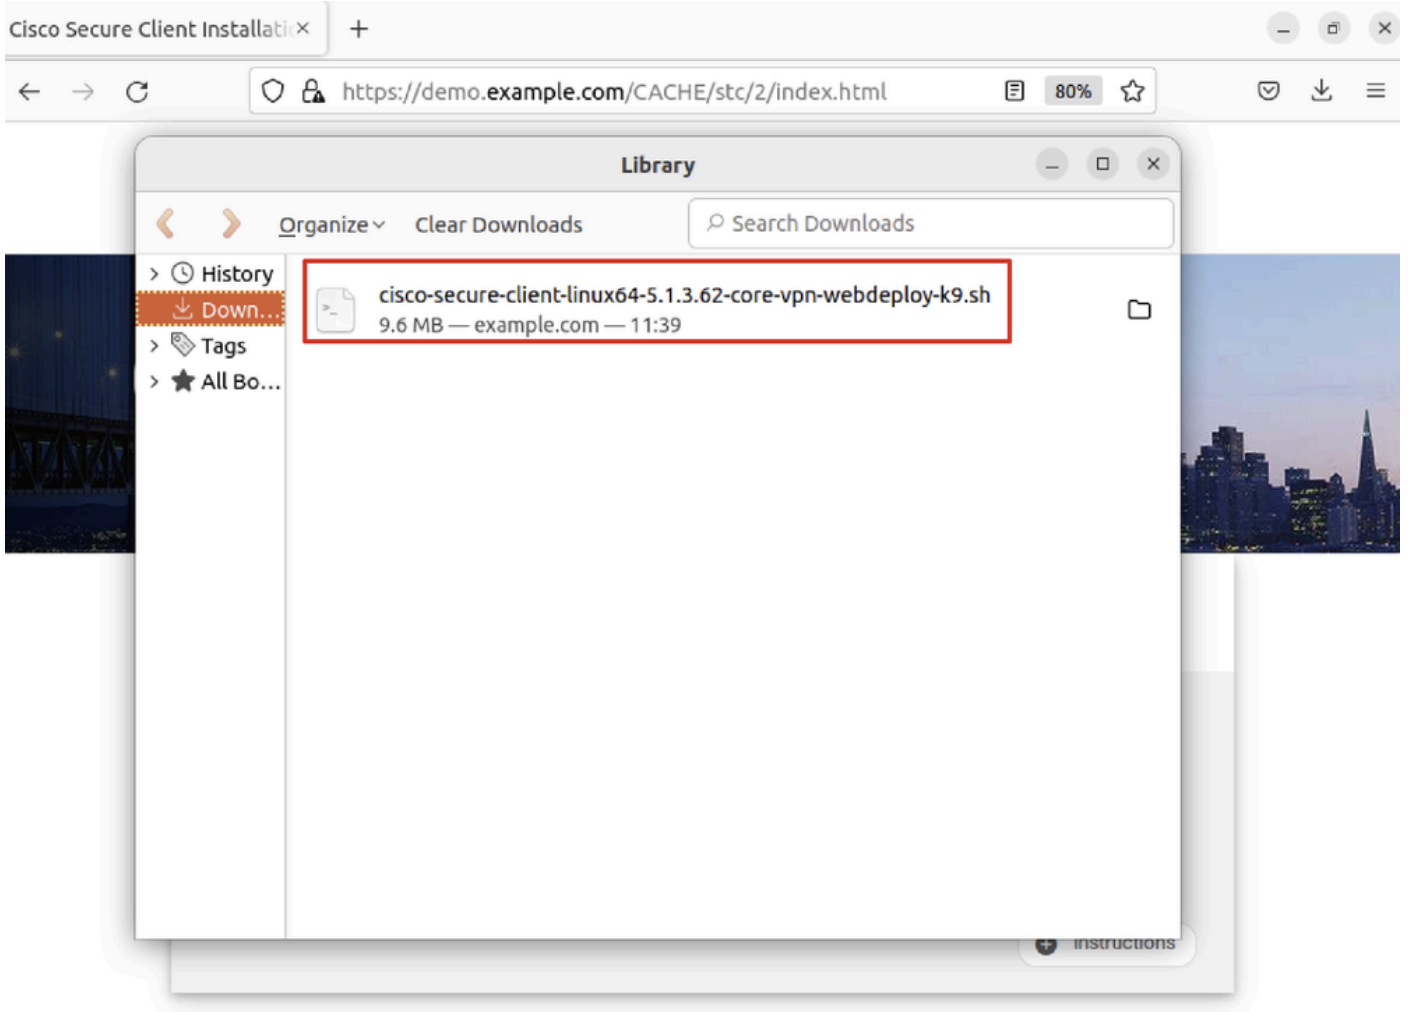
Cisco Secure Client Installati ×

+

https://demo.example.com/CACHE/stc/2/index.html

80%

Library

Organize

Clear Downloads

Search Downloads

History

Down…

Tags

All Bo…

cisco-secure-client-linux64-5.1.3.62-core-vpn-webdeploy-k9.sh

9.6 MB — example.com — 11:39

Instructions